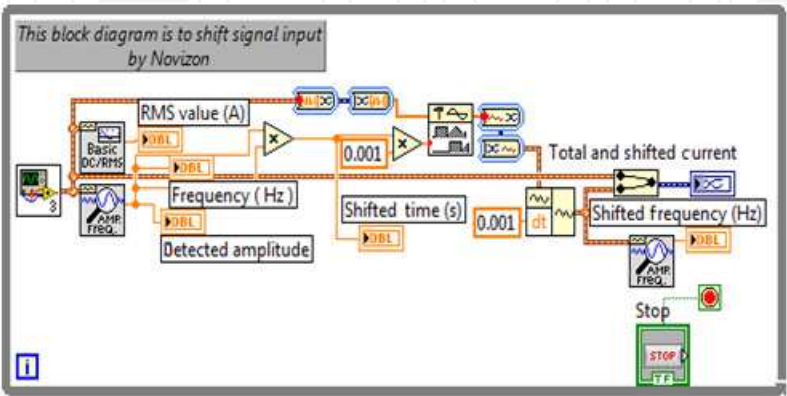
This block diagram is to shift signal input by Novizon

RMS value (A)

DBL

DBL

Frequency ( Hz )

DBL

Detected amplitude

Basic DC/RMS

AMP FREQ.

0.001

Shifted time (s)

DBL

Total and shifted current

0.001

dt

Shifted frequency (Hz)

DBL

AMP FREQ.

Stop

STOP

TF

i